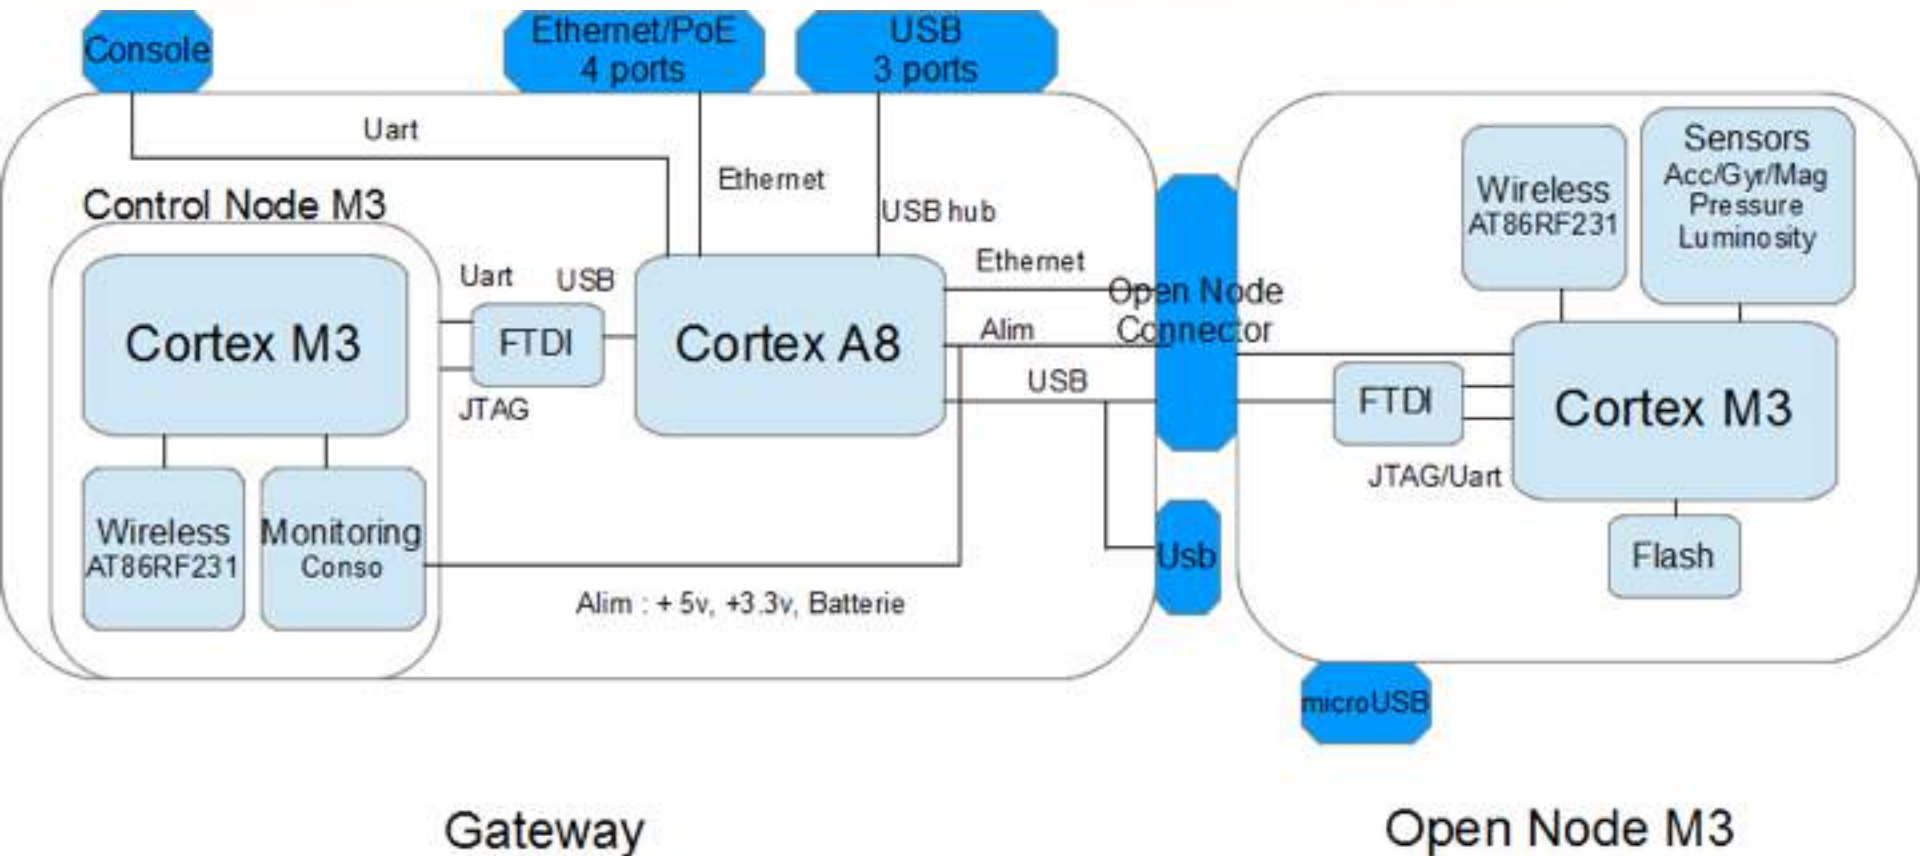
Console

Ethernet/PoE
4 ports

USB
3 ports

Uart

Ethernet

USB hub

Control Node M3

Cortex M3

Uart

USB

FTDI

JTAG

Cortex A8

Ethernet

Alim

USB

Open Node
Connector

Wireless
AT86RF231

Monitoring
Conso

Alim : + 5v, +3.3v, Batterie

Usb

Wireless
AT86RF231

Sensors
Acc/Gyr/Mag
Pressure
Luminosity

FTDI

Cortex M3

JTAG/Uart

Flash

microUSB

Gateway

Open Node M3